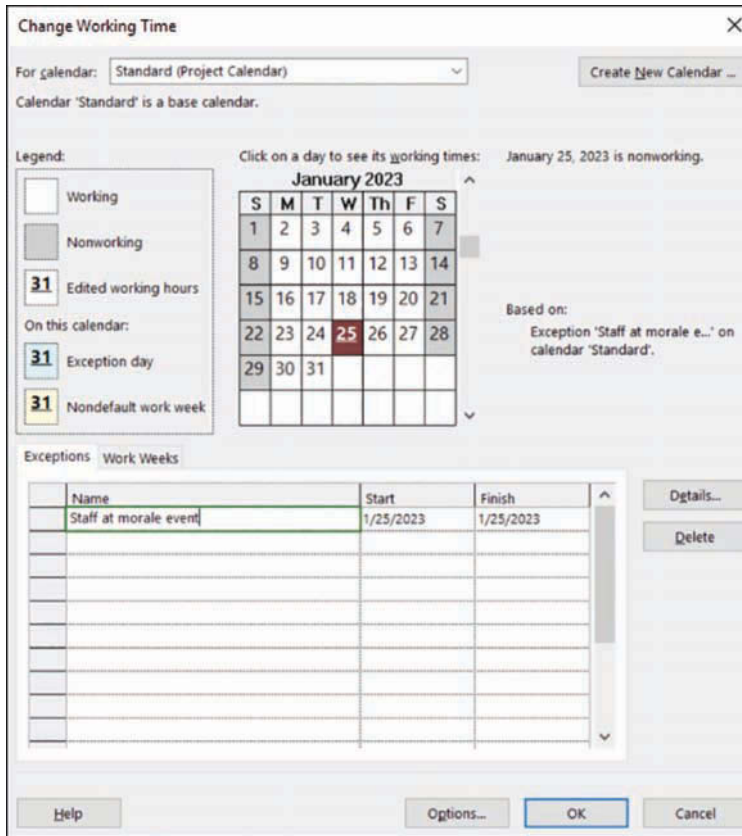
Change Working Time

For calendar: Standard (Project Calendar)

Create New Calendar ...

Calendar 'Standard' is a base calendar.

Legend:

Working

Nonworking

31 Edited working hours

On this calendar:

31 Exception day

31 Nondefault work week

Click on a day to see its working times:

January 2023

| S | M | T | W | Th | F | S |
|---|---|---|---|---|---|---|
| 1 | 2 | 3 | 4 | 5 | 6 | 7 |
| 8 | 9 | 10 | 11 | 12 | 13 | 14 |
| 15 | 16 | 17 | 18 | 19 | 20 | 21 |
| 22 | 23 | 24 | 25 | 26 | 27 | 28 |
| 29 | 30 | 31 | | | | |

January 25, 2023 is nonworking.

Based on:
Exception 'Staff at morale e...' on calendar 'Standard'.

Exceptions Work Weeks

| | Name | Start | Finish |
|---|---|---|---|
| | Staff at morale event | 1/25/2023 | 1/25/2023 |

Details...

Delete

Help

Options...

OK

Cancel